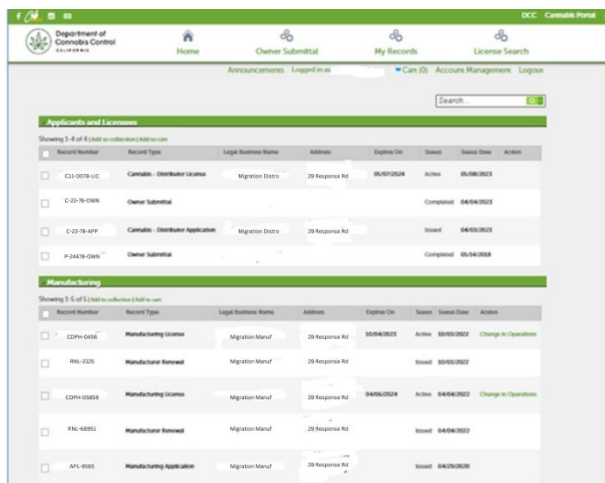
DCC Cannabis Portal

Department of Cannabis Control
CALIFORNIA

Home
Owner Submittal
My Records
License Search

Announcements Logged in as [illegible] Cart (0) Account Management Logout

Search...

Applicants and Licensees

Showing 1-4 of 4 | Add to collection | Add to cart

| | Record Number | Record Type | Legal Business Name | Address | Expires On | Status | Status Date | Action |
|---|---|---|---|---|---|---|---|---|
| | C11-0078-LIC | Cannabis - Distributor License | Migration Distro | 29 Response Rd | 05/07/2024 | Active | 05/08/2023 | |
| | C-23-78-OWN | Owner Submittal | | | | Completed | 04/04/2023 | |
| | C-23-78-APP | Cannabis - Distributor Application | Migration Distro | 29 Response Rd | | Issued | 04/03/2023 | |
| | P-24478-OWN | Owner Submittal | | | | Completed | 05/14/2018 | |

Manufacturing

Showing 1-5 of 5 | Add to collection | Add to cart

| | Record Number | Record Type | Legal Business Name | Address | Expires On | Status | Status Date | Action |
|---|---|---|---|---|---|---|---|---|
| | CDPH-0456 | Manufacturing License | Migration Manuf | 29 Response Rd | 10/04/2023 | Active | 10/03/2022 | Change in Operations |
| | RNL-2325 | Manufacturer Renewal | Migration Manuf | 29 Response Rd | | Issued | 10/03/2022 | |
| | CDPH-05858 | Manufacturing License | Migration Manuf | 29 Response Rd | 04/06/2024 | Active | 04/04/2022 | Change in Operations |
| | RNL-68951 | Manufacturer Renewal | Migration Manuf | 29 Response Rd | | Issued | 04/04/2022 | |
| | APL-8585 | Manufacturing Application | Migration Manuf | 29 Response Rd | | Issued | 04/29/2020 | |